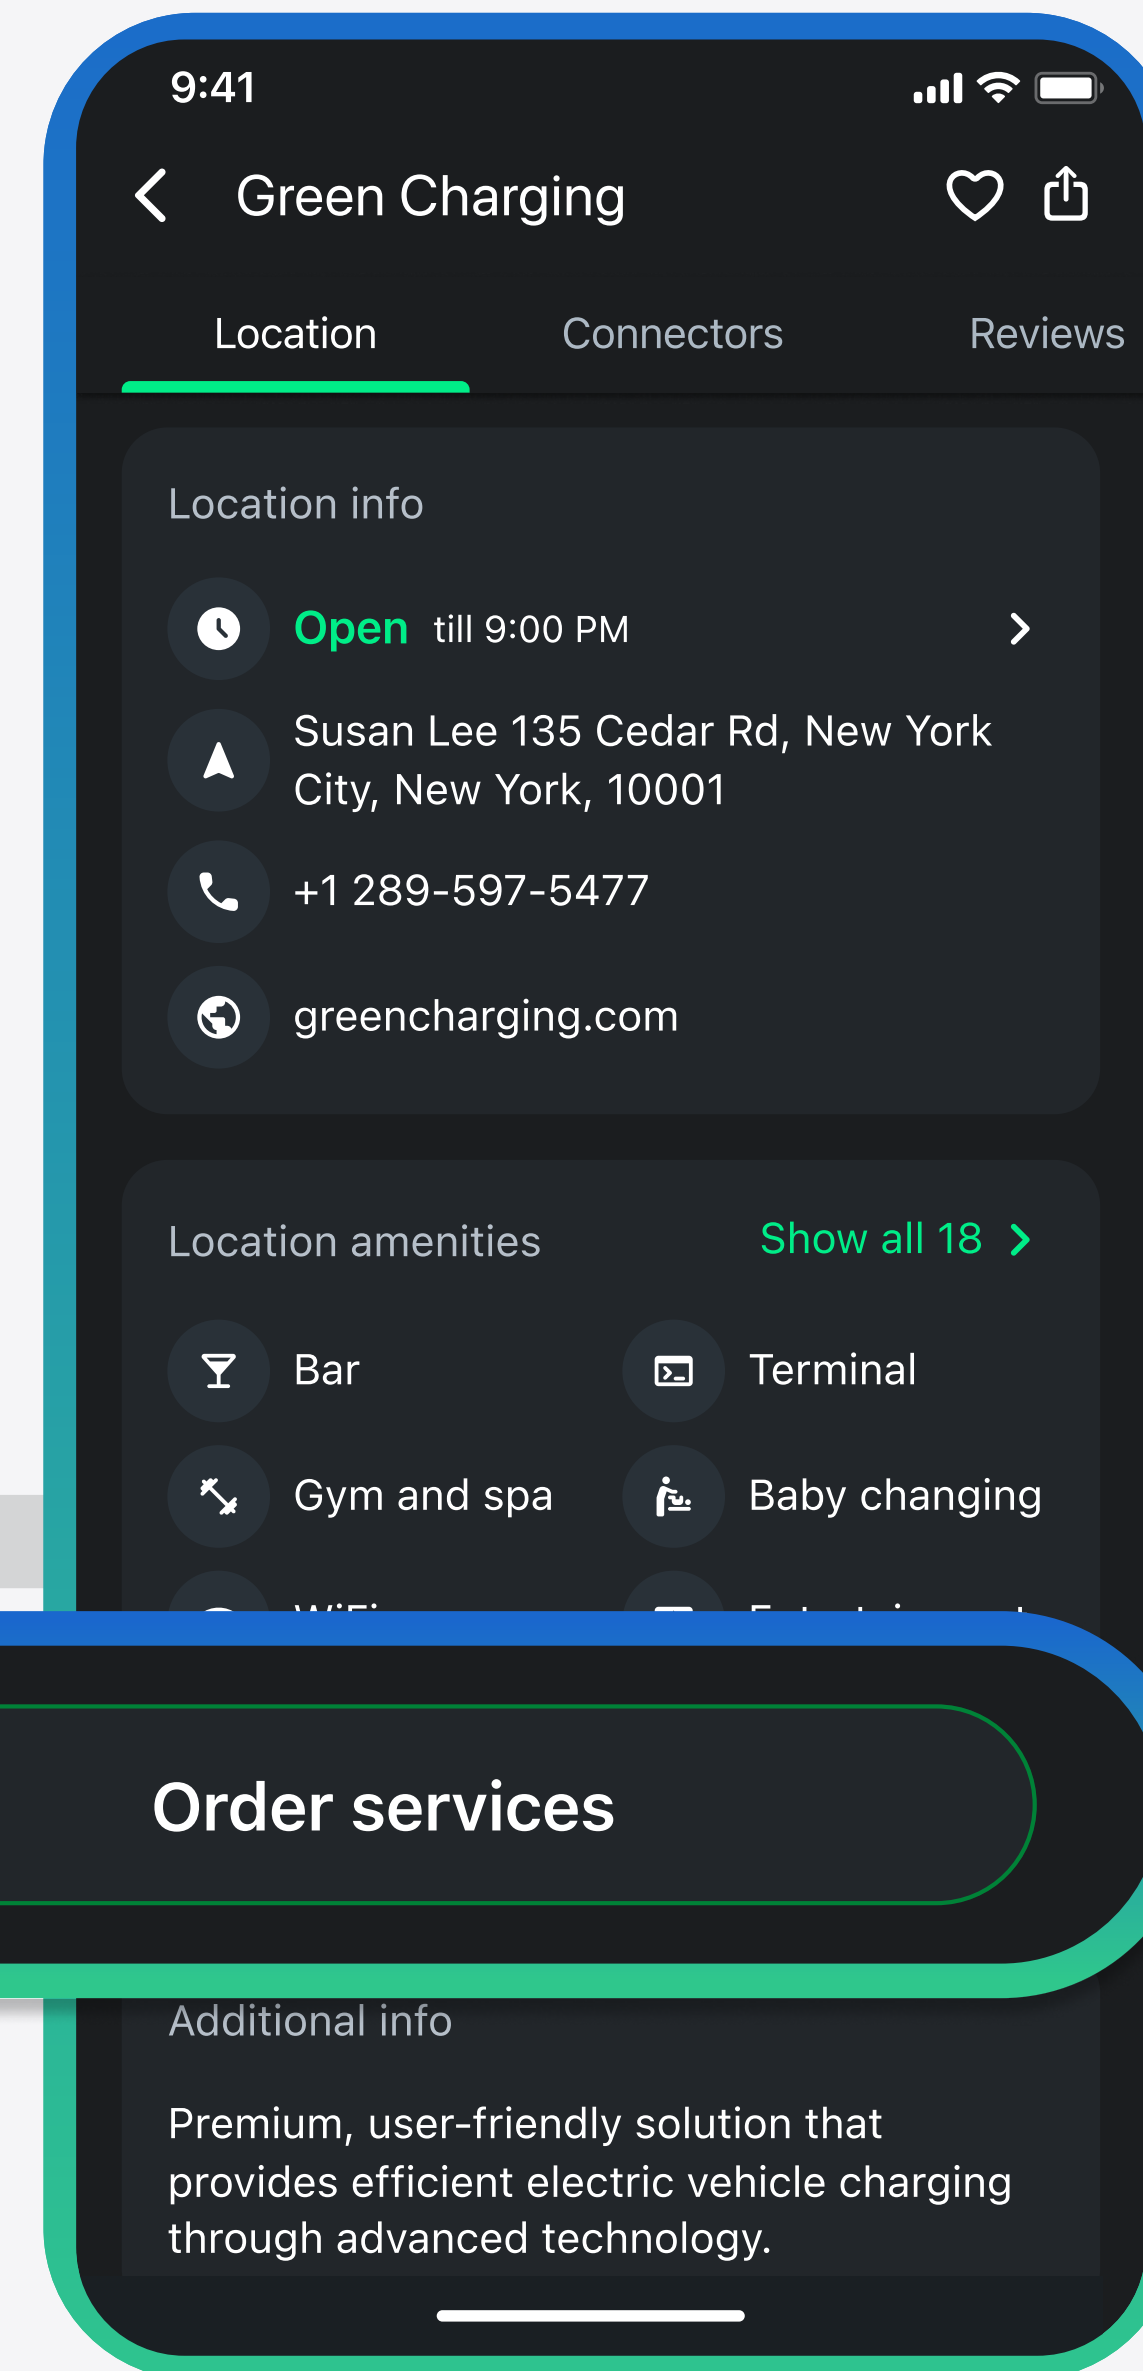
9:41

Green Charging

Location Connectors Reviews

Location info

Open till 9:00 PM

Susan Lee 135 Cedar Rd, New York City, New York, 10001

+1 289-597-5477

greencharging.com

Location amenities Show all 18

Bar

Terminal

Gym and spa

Baby changing

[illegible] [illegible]

Order services

Additional info

Premium, user-friendly solution that provides efficient electric vehicle charging through advanced technology.